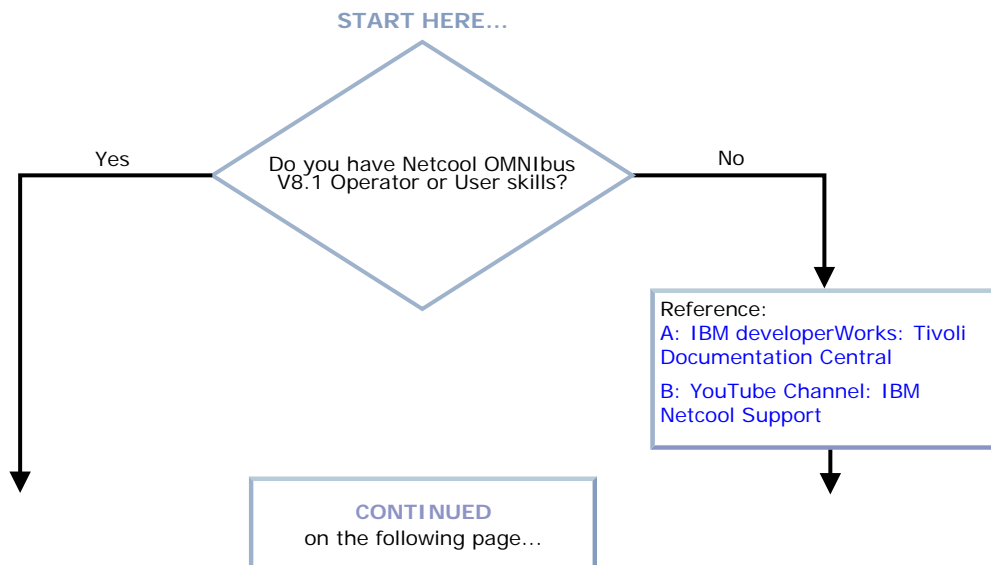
START HERE...

Do you have Netcool OMNIbus V8.1 Operator or User skills?

Yes

No

Reference:
A: IBM developerWorks: Tivoli Documentation Central
B: YouTube Channel: IBM Netcool Support

CONTINUED
on the following page...